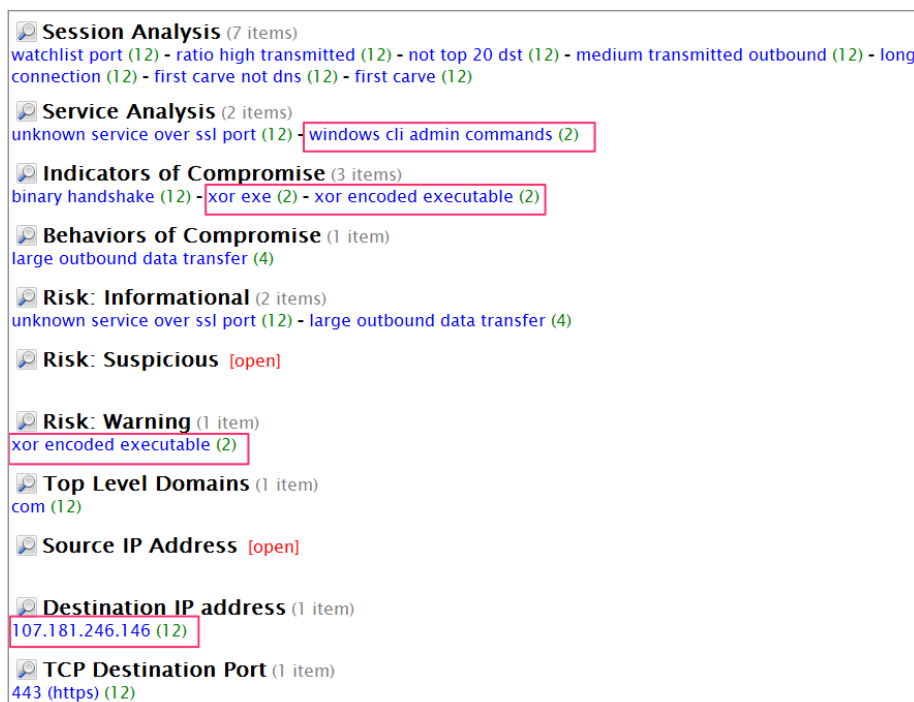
Session Analysis (7 items)
watchlist port (12) - ratio high transmitted (12) - not top 20 dst (12) - medium transmitted outbound (12) - long connection (12) - first carve not dns (12) - first carve (12)

Service Analysis (2 items)
unknown service over ssl port (12) - windows cli admin commands (2)

Indicators of Compromise (3 items)
binary handshake (12) - xor exe (2) - xor encoded executable (2)

Behaviors of Compromise (1 item)
large outbound data transfer (4)

Risk: Informational (2 items)
unknown service over ssl port (12) - large outbound data transfer (4)

Risk: Suspicious [open]

Risk: Warning (1 item)
xor encoded executable (2)

Top Level Domains (1 item)
com (12)

Source IP Address [open]

Destination IP address (1 item)
107.181.246.146 (12)

TCP Destination Port (1 item)
443 (https) (12)